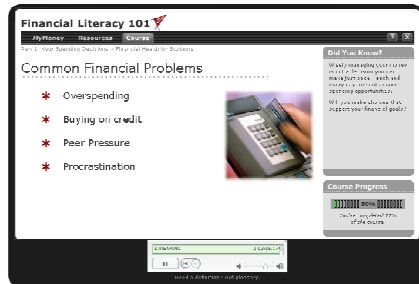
Financial Literacy 101

MyMoney Resources Course

? X

Part 1 · Your Spending Decisions > Financial Health for Students

Common Financial Problems

* Overspending

* Buying on credit

* Peer Pressure

* Procrastination

Did You Know?

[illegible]

Course Progress

80%

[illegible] 77% of the course.

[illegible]

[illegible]